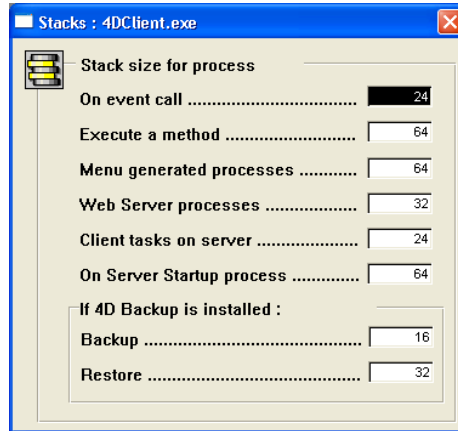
Stacks : 4DClient.exe

Stack size for process

On event call .................................. 24

Execute a method .......................... 64

Menu generated processes ........... 64

Web Server processes ................... 32

Client tasks on server .................... 24

On Server Startup process ............. 64

If 4D Backup is installed :

Backup ............................................ 16

Restore ........................................... 32